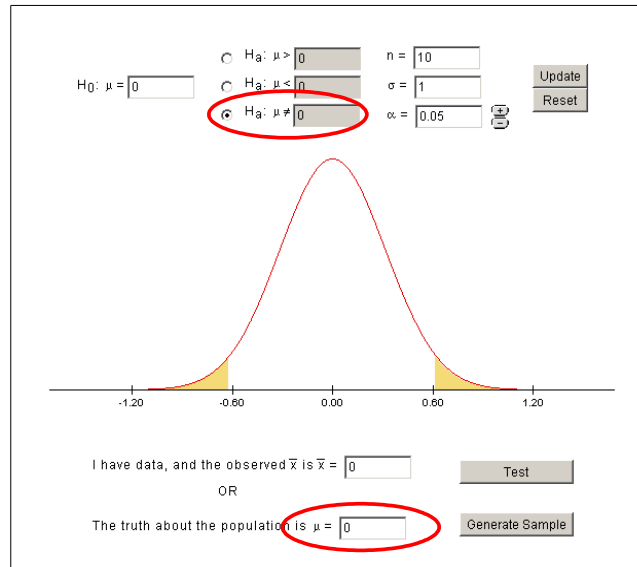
$H_a$: $\mu$ > 0

$H_0$: $\mu$ = 0

$H_a$: $\mu$ < 0

$H_a$: $\mu \neq$ 0

n = 10

$\sigma$ = 1

$\alpha$ = 0.05

Update

Reset

-1.20 -0.60 0.00 0.60 1.20

I have data, and the observed $\bar{x}$ is $\bar{x}$ = 0

OR

The truth about the population is $\mu$ = 0

Test

Generate Sample